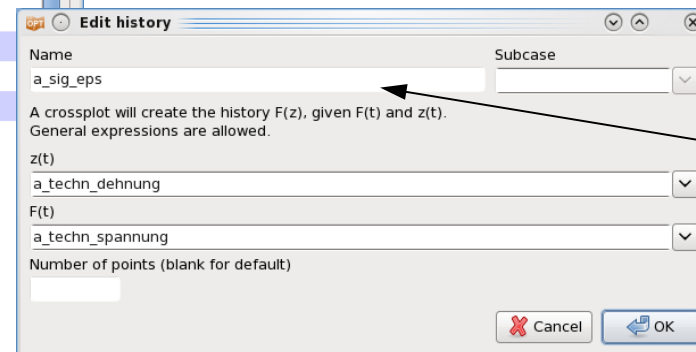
Edit history

Name

a_sig_eps

Subcase

A crossplot will create the history F(z), given F(t) and z(t). General expressions are allowed.

z(t)

a_techn_dehnung

F(t)

a_techn_spannung

Number of points (blank for default)

Cancel

OK